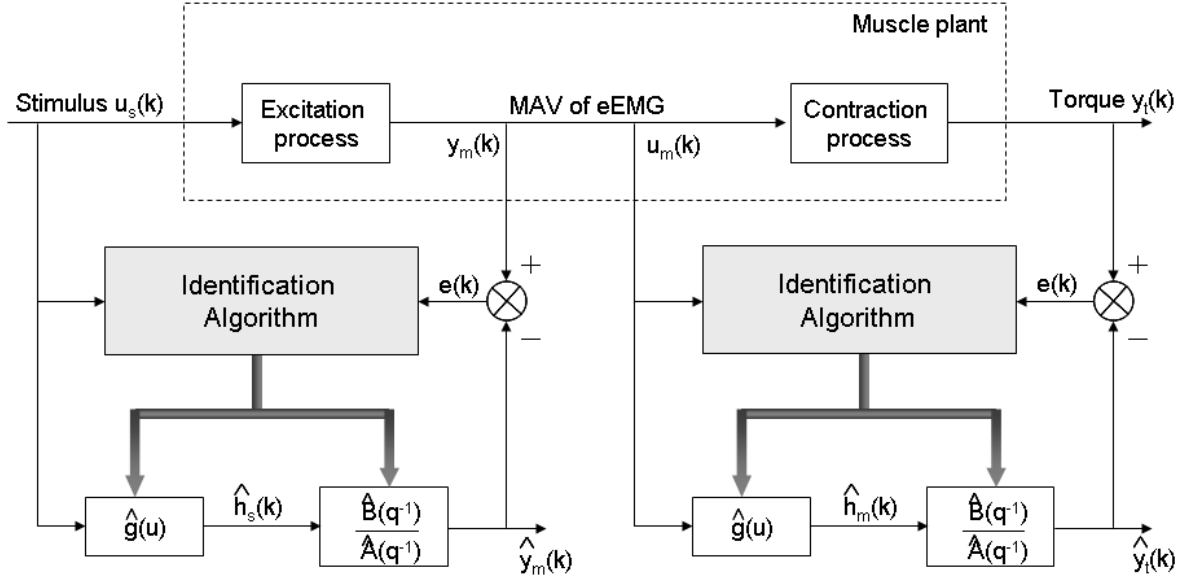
Muscle plant

Stimulus $u_s(k)$

Excitation process

MAV of eEMG

$y_m(k)$

$u_m(k)$

Contraction process

Torque $y_t(k)$

Identification Algorithm

$e(k)$

+

−

Identification Algorithm

$e(k)$

+

−

$\hat{g}(u)$

$\hat{h}_s(k)$

$\frac{\hat{B}(q^{-1})}{\hat{A}(q^{-1})}$

$\hat{y}_m(k)$

$\hat{g}(u)$

$\hat{h}_m(k)$

$\frac{\hat{B}(q^{-1})}{\hat{A}(q^{-1})}$

$\hat{y}_t(k)$